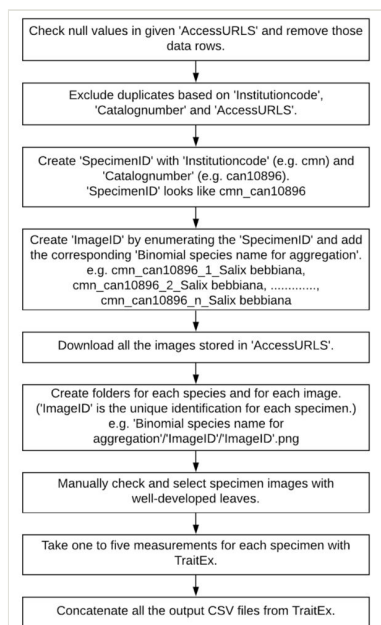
Check null values in given 'AccessURLS' and remove those data rows.

Exclude duplicates based on 'Institutioncode', 'Catalognumber' and 'AccessURLS'.

Create 'SpecimenID' with 'Institutioncode' (e.g. cmn) and 'Catalognumber' (e.g. can10896). 'SpecimenID' looks like cmn_can10896

Create 'ImageID' by enumerating the 'SpecimenID' and add the corresponding 'Binomial species name for aggregation'. e.g. cmn_can10896_1_Salix bebbiana, cmn_can10896_2_Salix bebbiana, ............., cmn_can10896_n_Salix bebbiana

Download all the images stored in 'AccessURLS'.

Create folders for each species and for each image. ('ImageID' is the unique identification for each specimen.) e.g. 'Binomial species name for aggregation'/'ImageID'/'ImageID'.png

Manually check and select specimen images with well-developed leaves.

Take one to five measurements for each specimen with TraitEx.

Concatenate all the output CSV files from TraitEx.